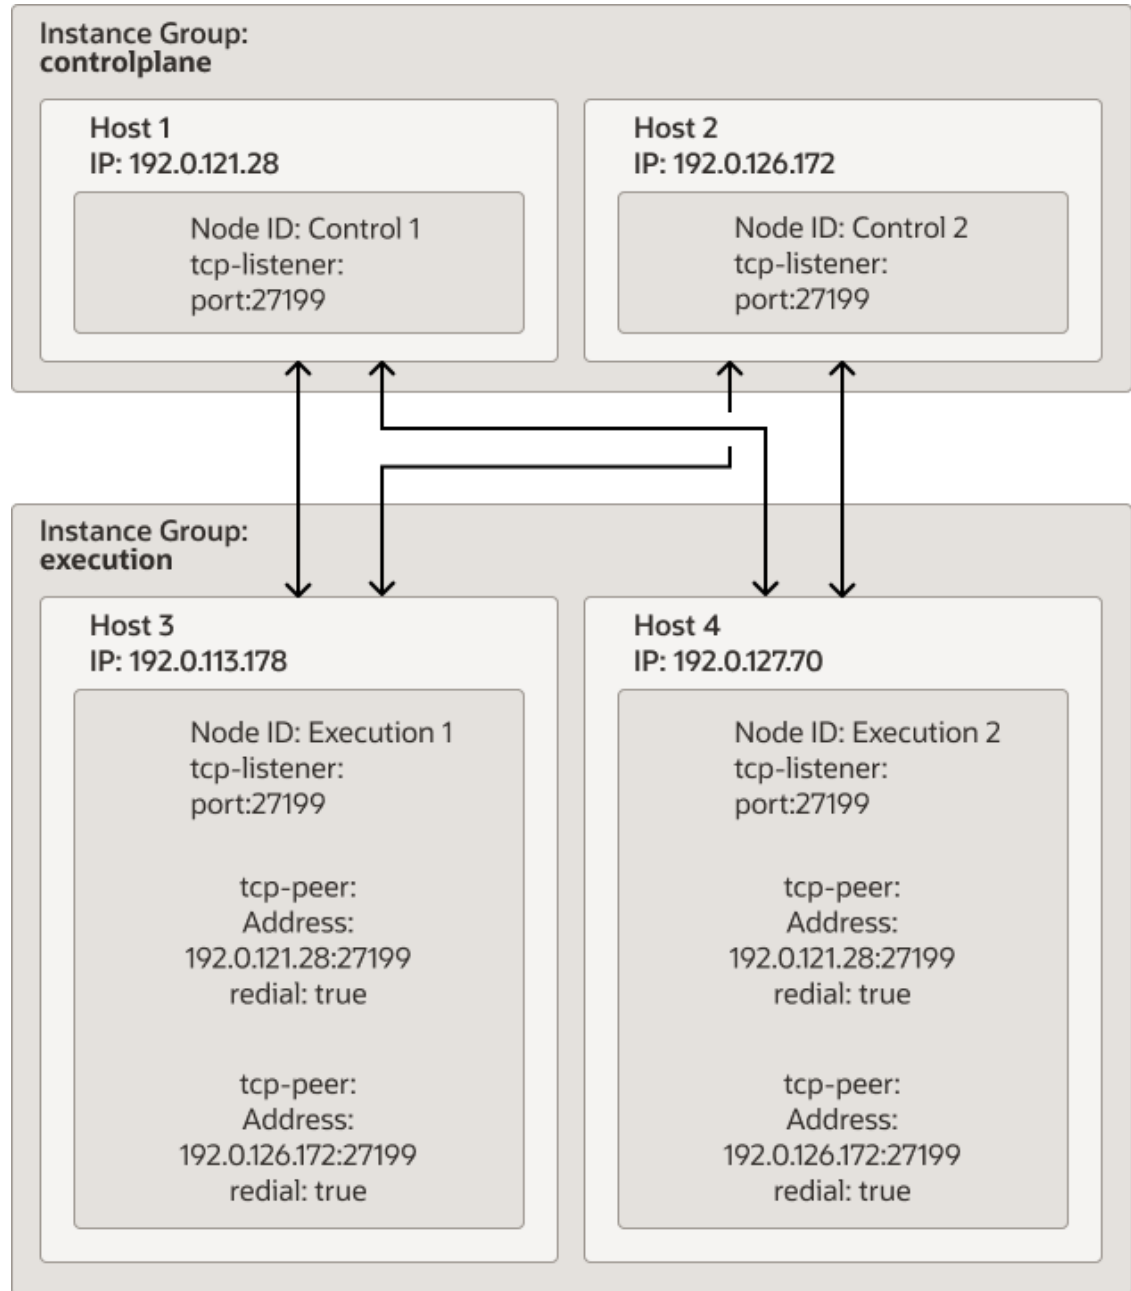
Instance Group:
controlplane

Host 1
IP: 192.0.121.28

Node ID: Control 1
tcp-listener:
port:27199

Host 2
IP: 192.0.126.172

Node ID: Control 2
tcp-listener:
port:27199

Instance Group:
execution

Host 3
IP: 192.0.113.178

Node ID: Execution 1
tcp-listener:
port:27199

tcp-peer:
Address:
192.0.121.28:27199
redial: true

tcp-peer:
Address:
192.0.126.172:27199
redial: true

Host 4
IP: 192.0.127.70

Node ID: Execution 2
tcp-listener:
port:27199

tcp-peer:
Address:
192.0.121.28:27199
redial: true

tcp-peer:
Address:
192.0.126.172:27199
redial: true